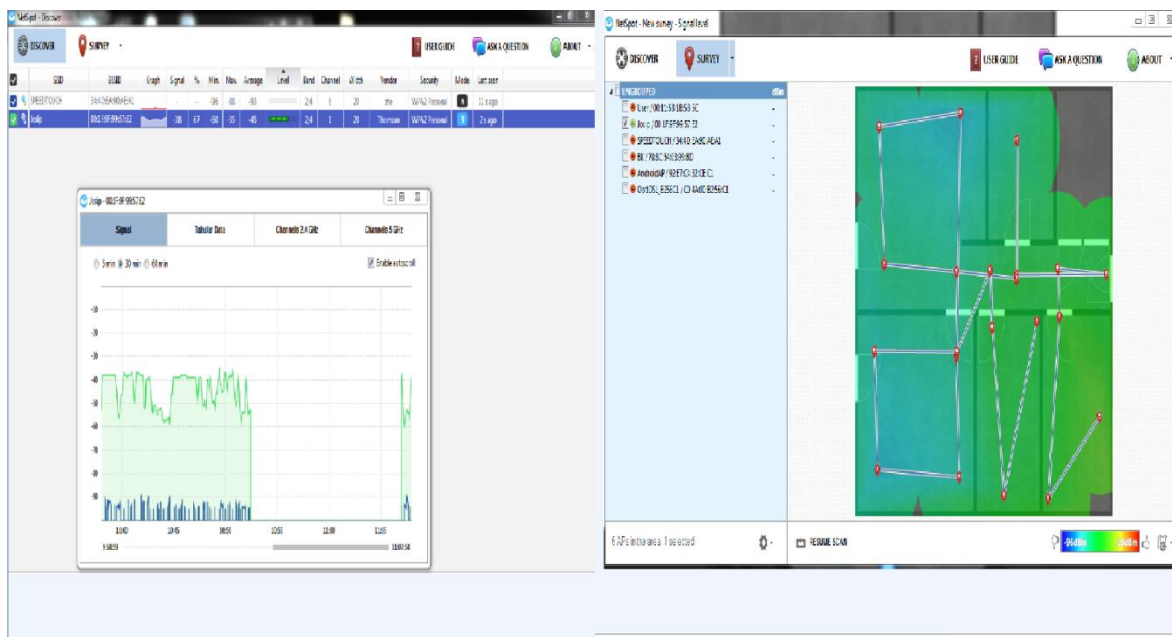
NetSpot - Discover

DISCOVER
SURVEY
USER GUIDE
ASK A QUESTION
ABOUT

| | SSID | BSSID | Graph | Signal | % | Min. | Max. | Average | Level | Band | Channel | Width | Vendor | Security | Mode | Last seen |
|---|---|---|---|---|---|---|---|---|---|---|---|---|---|---|---|---|
| | SPEEDTOUCH | 34:40:B5:A0:AE:A1 | | - | - | -96 | -88 | -93 | | 2.4 | 6 | 20 | ztx | WPA2 Personal | | 11 s ago |
| | Josip | 00:1F:9F:99:57:E2 | | -38 | 67 | -60 | -35 | -45 | | 2.4 | 1 | 20 | Thomson | WPA2 Personal | | 2 s ago |

Josip - 00:1F:9F:99:57:E2

Signal | Tabular Data | Channels 2.4 GHz | Channels 5 GHz

5 min 30 min 60 min
Enable autoscroll

-30
-40
-50
-60
-70
-80
-90

10:40 10:45 10:51 10:55 11:00 11:05
9:58:59 11:07:58

NetSpot - New survey - Signal level

DISCOVER
SURVEY
USER GUIDE
ASK A QUESTION
ABOUT

UNGROUPED dBm
User / 00:E1:53:1B:53:5C -
Josip / 00:1F:9F:99:57:E2 -
SPEEDTOUCH / 34:40:B5:A0:AE:A1 -
BK / 78:8C:54:39:59:8D -
AndroidAP / 92:E7:C4:32:0E:C. -
Opti2GL_B356C1 / C0:AC:54:B3:56:C1 -

6 APs in the area 1 selected
RESUME SCAN
-94 dBm -26 dBm